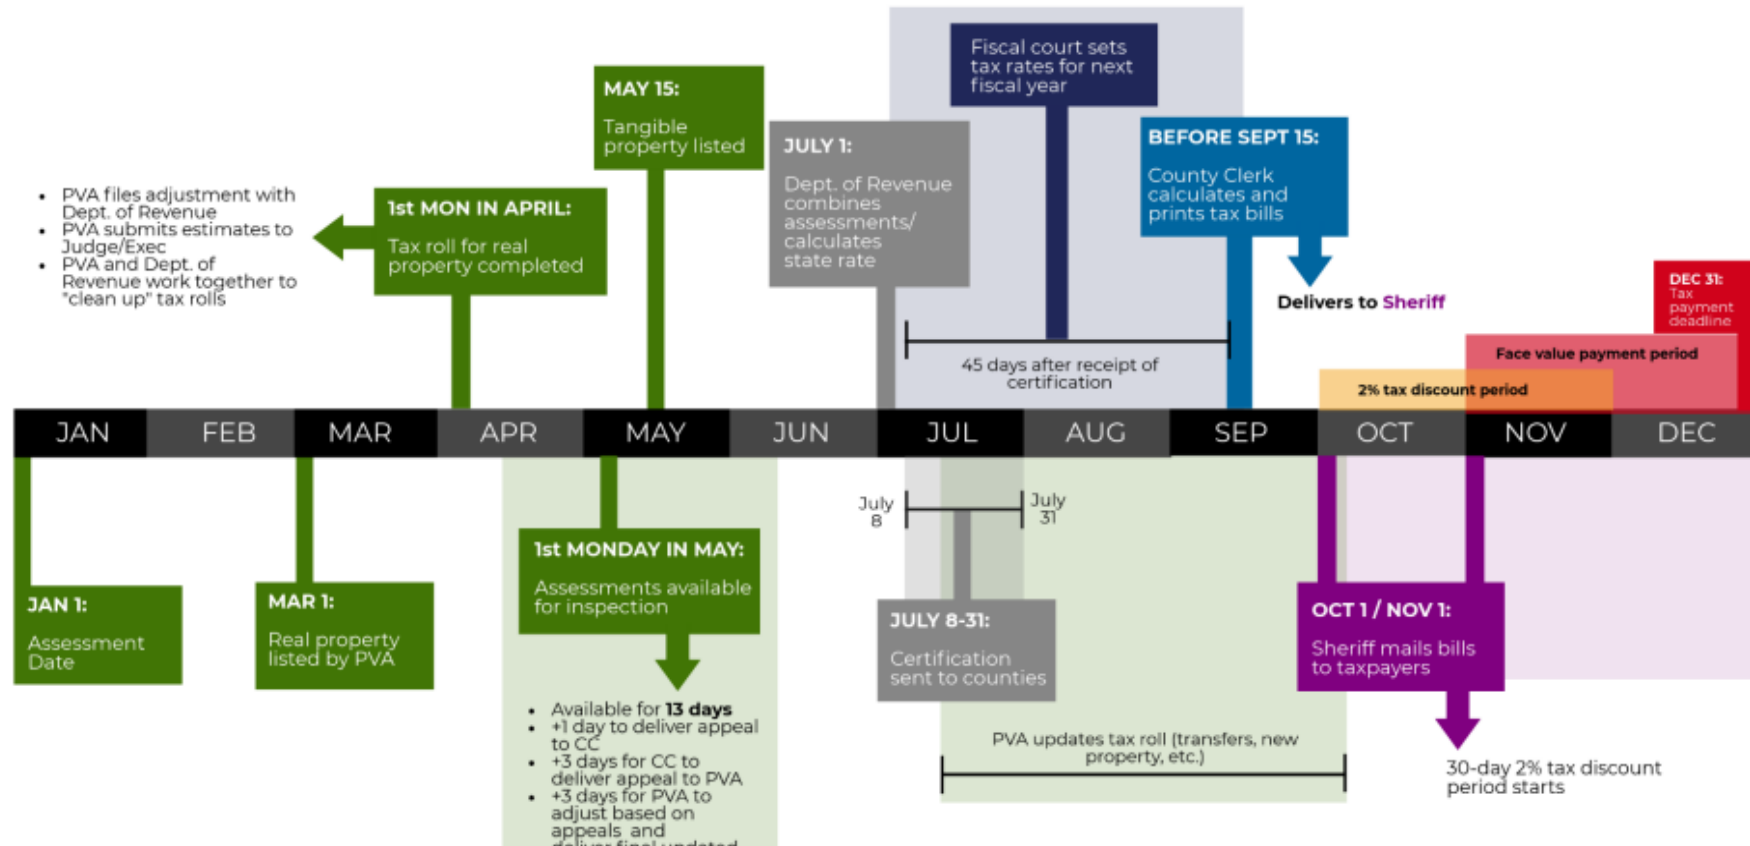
Fiscal court sets tax rates for next fiscal year

MAY 15:

Tangible property listed

JULY 1:

Dept. of Revenue combines assessments/ calculates state rate

BEFORE SEPT 15:

County Clerk calculates and prints tax bills

Delivers to Sheriff

- PVA files adjustment with Dept. of Revenue
- PVA submits estimates to Judge/Exec
- PVA and Dept. of Revenue work together to "clean up" tax rolls

1st MON IN APRIL:

Tax roll for real property completed

DEC 31: Tax payment deadline

Face value payment period

45 days after receipt of certification

2% tax discount period

| JAN | FEB | MAR | APR | MAY | JUN | JUL | AUG | SEP | OCT | NOV | DEC |
|---|---|---|---|---|---|---|---|---|---|---|---|

July 8

July 31

JAN 1:

Assessment Date

MAR 1:

Real property listed by PVA

1st MONDAY IN MAY:

Assessments available for inspection

- Available for **13 days**
- +1 day to deliver appeal to CC
- +3 days for CC to deliver appeal to PVA
- +3 days for PVA to adjust based on appeals and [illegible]

JULY 8-31:

Certification sent to counties

OCT 1 / NOV 1:

Sheriff mails bills to taxpayers

PVA updates tax roll (transfers, new property, etc.)

30-day 2% tax discount period starts